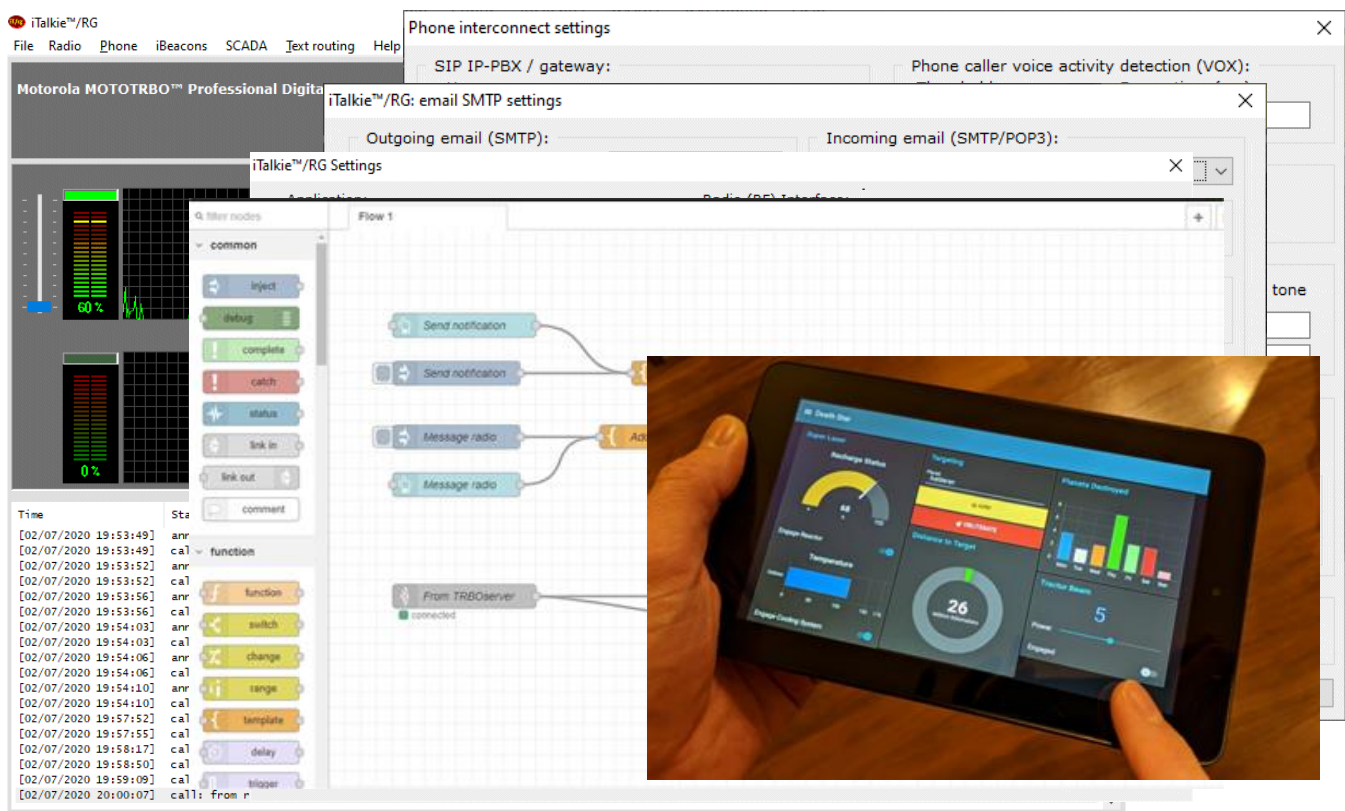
iTalkie™/RG

File Radio Phone iBeacons SCADA Text routing Help

Motorola MOTOTRBO™ Professional Digita

60 %

0 %

Phone interconnect settings

SIP IP-PBX / gateway:

Phone caller voice activity detection (VOX):

iTalkie™/RG: email SMTP settings

Outgoing email (SMTP):

Incoming email (SMTP/POP3):

iTalkie™/RG Settings

tone

filter nodes

Flow 1

common

inject

debug

complete

catch

status

link in

link out

comment

function

function

switch

change

range

template

delay

trigger

Send notification

Send notification

Message radio

Message radio

From TRBOserver

connected

Death Star

Recharge Status

68

Targeting

Planets Destroyed

Temperature

Distance to Target

26

Tractor Beam

5

Time

[02/07/2020 19:53:49] ann
[02/07/2020 19:53:49] cal
[02/07/2020 19:53:52] ann
[02/07/2020 19:53:52] cal
[02/07/2020 19:53:56] ann
[02/07/2020 19:53:56] cal
[02/07/2020 19:54:03] ann
[02/07/2020 19:54:03] cal
[02/07/2020 19:54:06] ann
[02/07/2020 19:54:06] cal
[02/07/2020 19:54:10] ann
[02/07/2020 19:54:10] cal
[02/07/2020 19:57:52] cal
[02/07/2020 19:57:55] cal
[02/07/2020 19:58:17] cal
[02/07/2020 19:58:50] cal
[02/07/2020 19:59:09] cal
[02/07/2020 20:00:07] call: from r